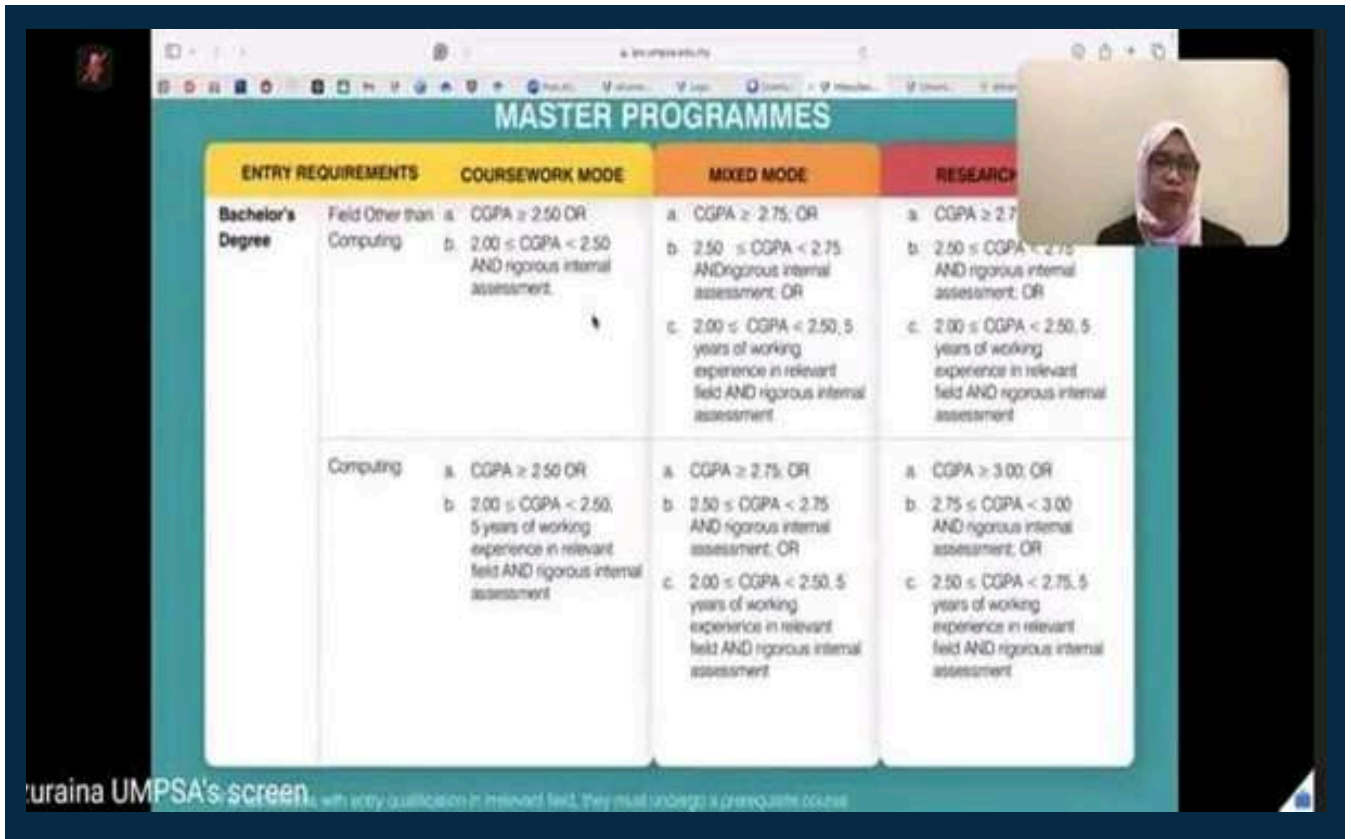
MASTER PROGRAMMES

| ENTRY REQUIREMENTS | | COURSEWORK MODE | MIXED MODE | RESEARCH |
|---|---|---|---|---|
| Bachelor's Degree | Field Other than Computing | a. CGPA $\geq$ 2.50 OR b. 2.00 $\leq$ CGPA < 2.50 AND rigorous internal assessment. | a. CGPA $\geq$ 2.75; OR b. 2.50 $\leq$ CGPA < 2.75 ANDrigorous internal assessment; OR c. 2.00 $\leq$ CGPA < 2.50, 5 years of working experience in relevant field AND rigorous internal assessment | a. CGPA $\geq$ 2.7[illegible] b. 2.50 $\leq$ CGPA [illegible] AND rigorous internal assessment; OR c. 2.00 $\leq$ CGPA < 2.50, 5 years of working experience in relevant field AND rigorous internal assessment |
| | Computing | a. CGPA $\geq$ 2.50 OR b. 2.00 $\leq$ CGPA < 2.50, 5 years of working experience in relevant field AND rigorous internal assessment | a. CGPA $\geq$ 2.75; OR b. 2.50 $\leq$ CGPA < 2.75 AND rigorous internal assessment; OR c. 2.00 $\leq$ CGPA < 2.50, 5 years of working experience in relevant field AND rigorous internal assessment | a. CGPA $\geq$ 3.00; OR b. 2.75 $\leq$ CGPA < 3.00 AND rigorous internal assessment; OR c. 2.50 $\leq$ CGPA < 2.75, 5 years of working experience in relevant field AND rigorous internal assessment |

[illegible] with entry qualification in irrelevant field, they must undergo a prerequisite course

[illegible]uraina UMPSA's screen